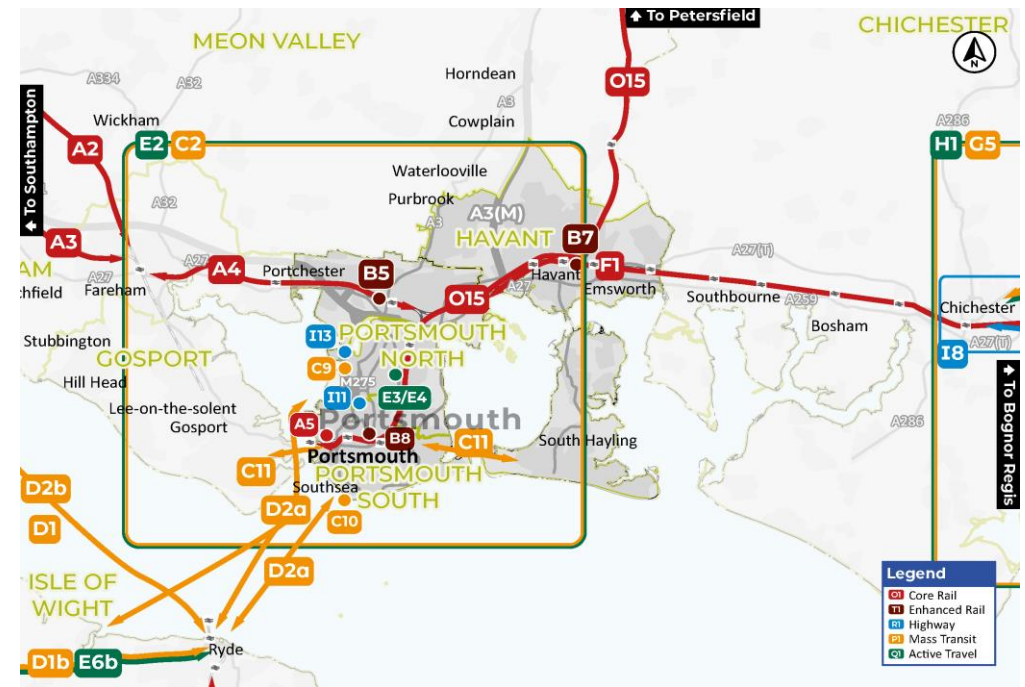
To Petersfield
CHICHESTER
MEON VALLEY
A334
A32
Horndean
A3
Cowplain
O15
To Southampton
Wickham
A2
E2 C2
Waterlooville
H1 G5
A286
A32
Purbrook
A3
A3(M)
HAVANT
B7
A3
A27
A4
Portchester
B5
Havant
F1
A27(T)
AM
A27
Fareham
O15
A27
Emsworth
Southbourne
A259
Chichester
chfield
I13
PORTSMOUTH
Bosham
Stubbington
GOSPORT
NORTH
I8
A27(T)
C9
M275
Hill Head
I11
E3/E4
To Bognor Regis
Lee-on-the-solent
Portsmouth
Gosport
A5
B8
C11
South Hayling
A286
Portsmouth
C11
PORTSMOUTH
D2b
Southsea
SOUTH
D2a
D1
C10
D2a
ISLE OF WIGHT
Legend
O1 Core Rail
T1 Enhanced Rail
R1 Highway
P1 Mass Transit
Q1 Active Travel
D1b E6b
Ryde